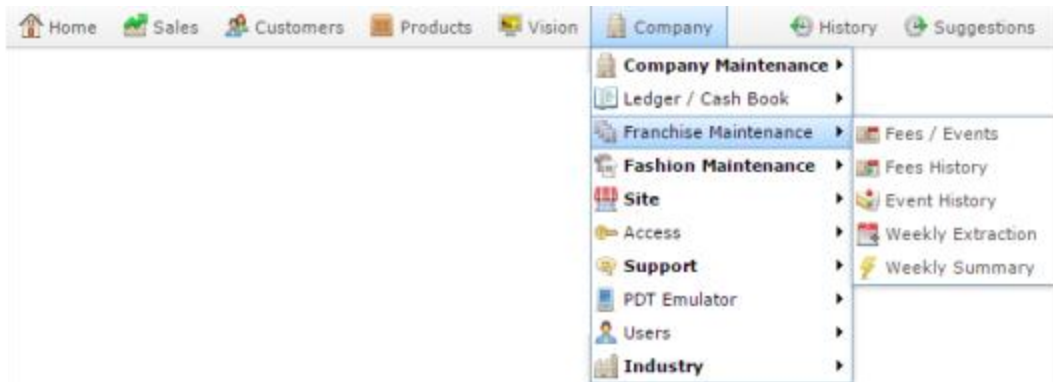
Home Sales Customers Products Vision Company History Suggestions

Company Maintenance
Ledger / Cash Book
Franchise Maintenance
Fashion Maintenance
Site
Access
Support
PDT Emulator
Users
Industry

Fees / Events
Fees History
Event History
Weekly Extraction
Weekly Summary